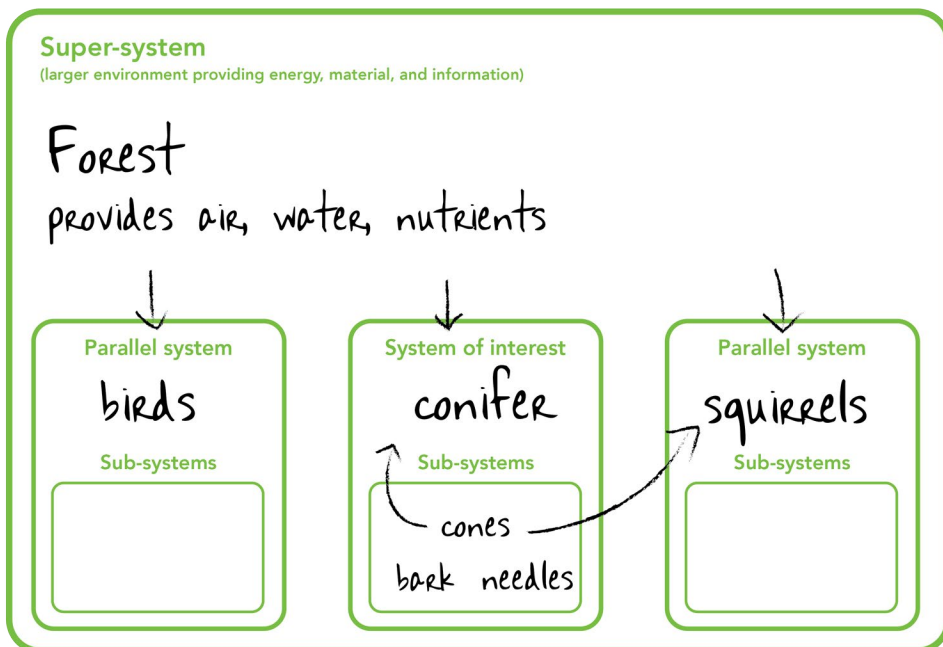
Super-system
(larger environment providing energy, material, and information)

Forest
provides air, water, nutrients

Parallel system
birds
Sub-systems

System of interest
conifer
Sub-systems
cones
bark needles

Parallel system
squirrels
Sub-systems